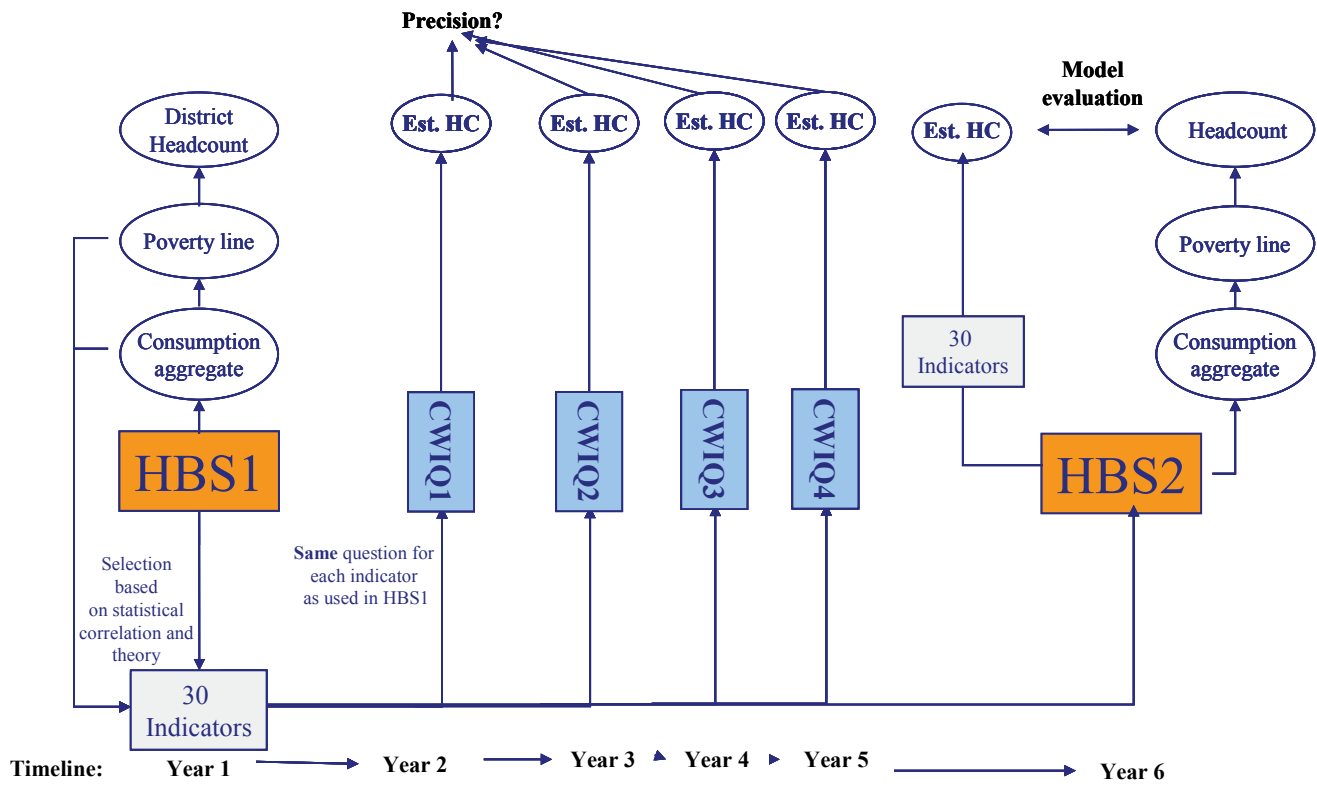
Precision?

Model evaluation

District Headcount

Poverty line

Consumption aggregate

HBS1

Est. HC

Est. HC

Est. HC

Est. HC

CWIQ1

CWIQ2

CWIQ3

CWIQ4

Est. HC

30 Indicators

HBS2

Headcount

Poverty line

Consumption aggregate

Selection based on statistical correlation and theory

**Same** question for each indicator as used in HBS1

30 Indicators

Timeline: Year 1 Year 2 Year 3 Year 4 Year 5 Year 6